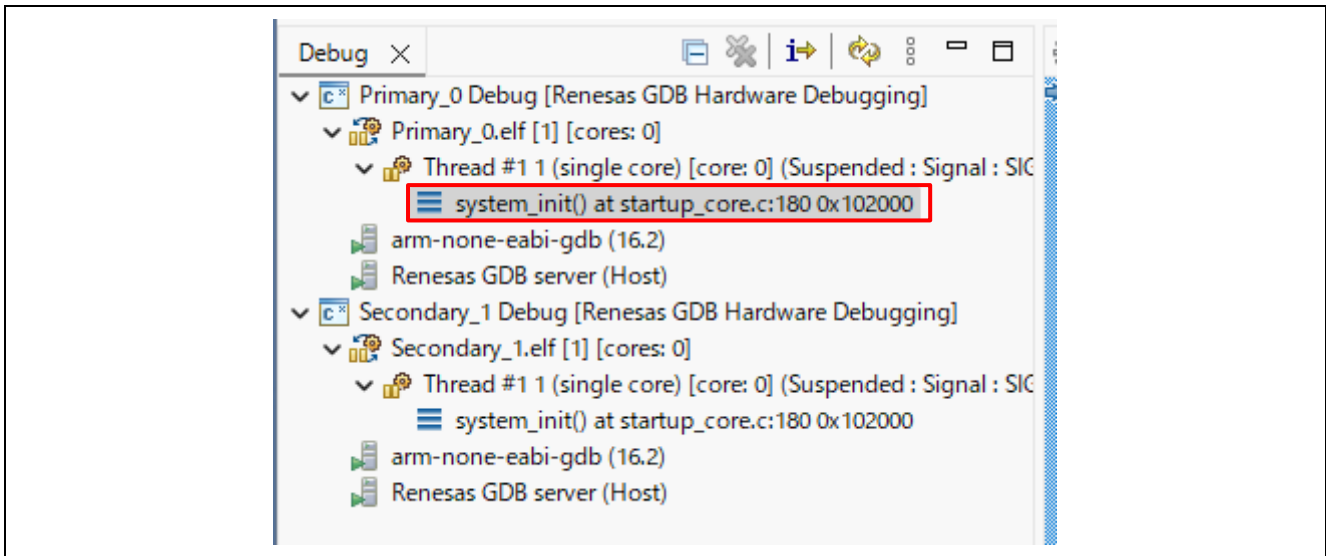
Debug

Primary_0 Debug [Renesas GDB Hardware Debugging]
Primary_0.elf [1] [cores: 0]
Thread #1 1 (single core) [core: 0] (Suspended : Signal : SIG
system_init() at startup_core.c:180 0x102000
arm-none-eabi-gdb (16.2)
Renesas GDB server (Host)
Secondary_1 Debug [Renesas GDB Hardware Debugging]
Secondary_1.elf [1] [cores: 0]
Thread #1 1 (single core) [core: 0] (Suspended : Signal : SIG
system_init() at startup_core.c:180 0x102000
arm-none-eabi-gdb (16.2)
Renesas GDB server (Host)